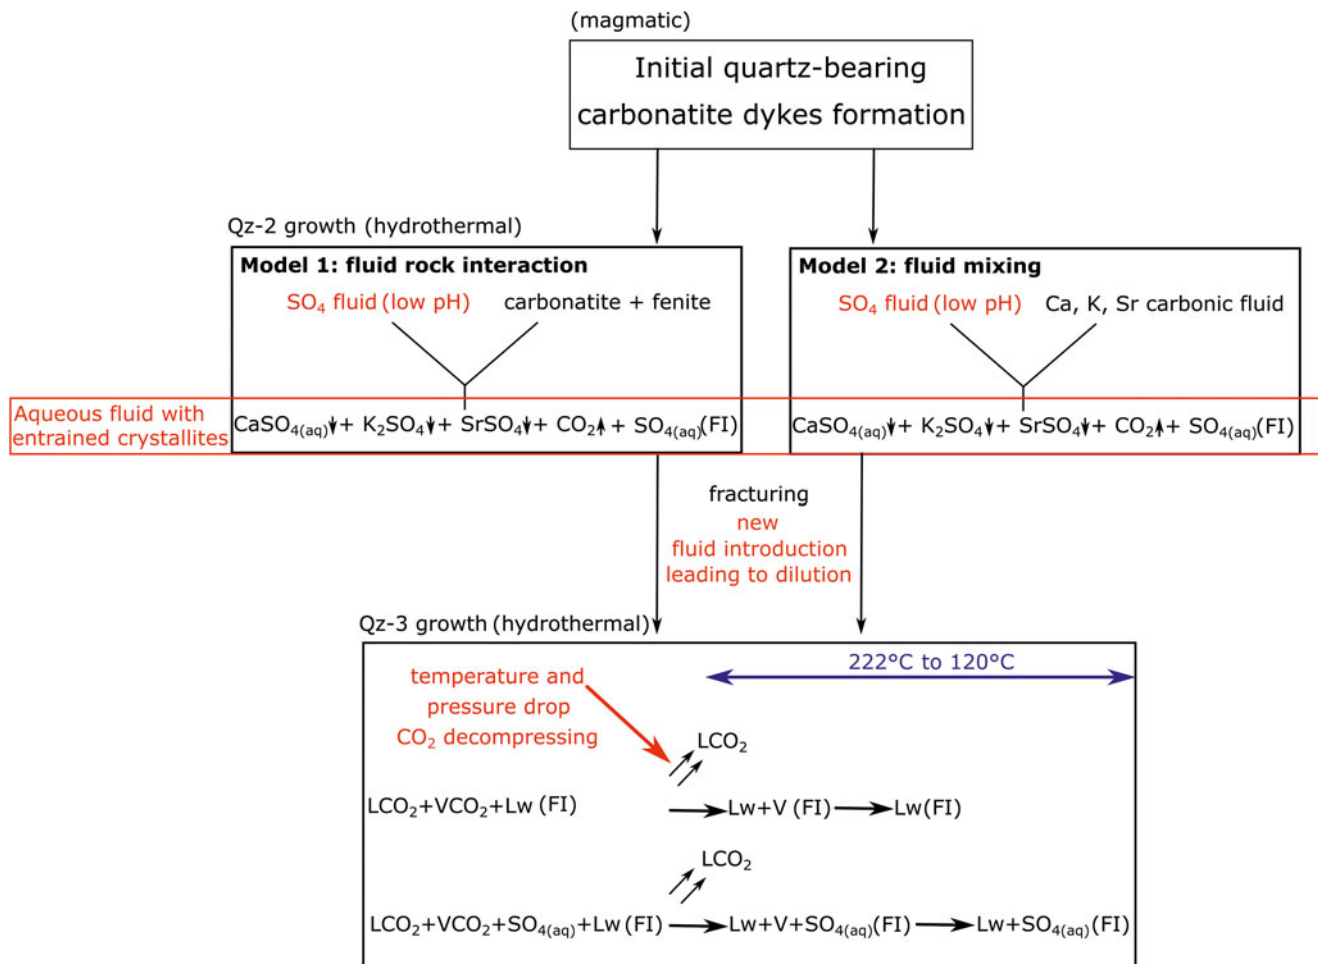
(magmatic)

Initial quartz-bearing carbonatite dykes formation

Qz-2 growth (hydrothermal)

**Model 1: fluid rock interaction**

$SO_4$ fluid (low pH) carbonatite + fenite

**Model 2: fluid mixing**

$SO_4$ fluid (low pH) Ca, K, Sr carbonic fluid

Aqueous fluid with entrained crystallites

$CaSO_{4(aq)}\downarrow + K_2SO_4\downarrow + SrSO_4\downarrow + CO_2\uparrow + SO_{4(aq)}$(FI)

$CaSO_{4(aq)}\downarrow + K_2SO_4\downarrow + SrSO_4\downarrow + CO_2\uparrow + SO_{4(aq)}$(FI)

fracturing
new
fluid introduction
leading to dilution

Qz-3 growth (hydrothermal)

222°C to 120°C

temperature and
pressure drop
$CO_2$ decompressing

$LCO_2$

$LCO_2+VCO_2+Lw$ (FI) $\rightarrow$ Lw+V (FI) $\rightarrow$ Lw(FI)

$LCO_2$

$LCO_2+VCO_2+SO_{4(aq)}+Lw$ (FI) $\rightarrow$ $Lw+V+SO_{4(aq)}$(FI) $\rightarrow$ $Lw+SO_{4(aq)}$ (FI)